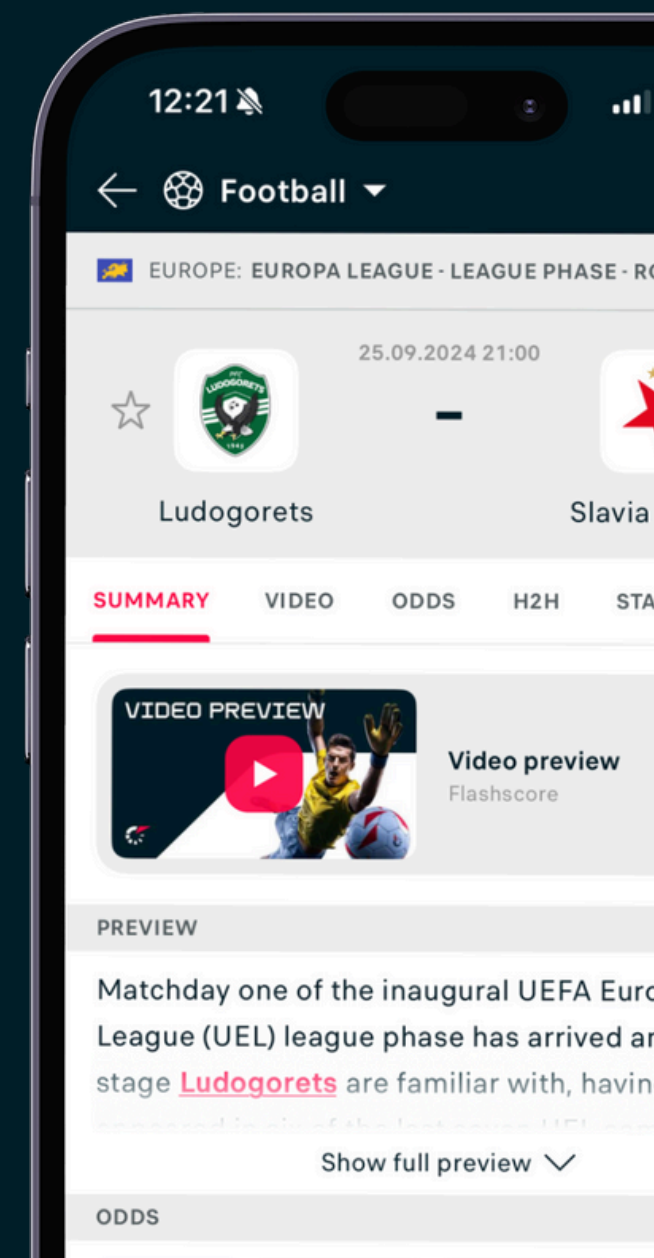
12:21

Football

EUROPE: EUROPA LEAGUE - LEAGUE PHASE - RO

25.09.2024 21:00

-

Ludogorets

Slavia

SUMMARY VIDEO ODDS H2H STA

VIDEO PREVIEW

Video preview
Flashscore

PREVIEW

Matchday one of the inaugural UEFA Euro League (UEL) league phase has arrived ar stage Ludogorets are familiar with, havin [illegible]

Show full preview

ODDS